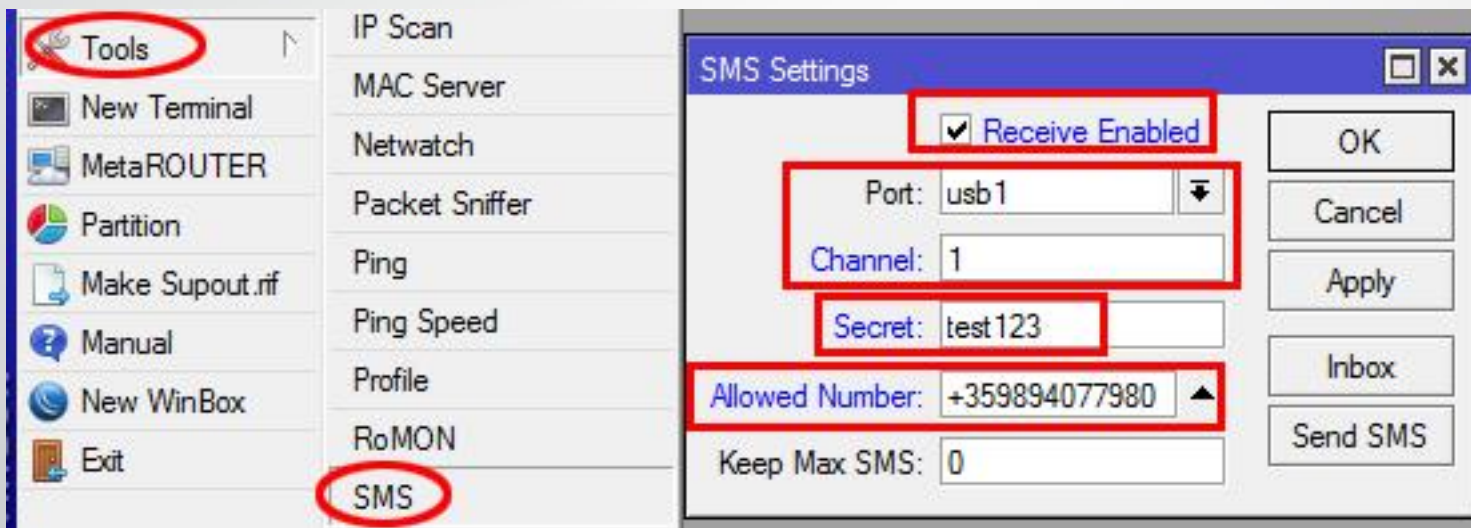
Tools
New Terminal
MetaROUTER
Partition
Make Supout.rif
Manual
New WinBox
Exit

IP Scan
MAC Server
Netwatch
Packet Sniffer
Ping
Ping Speed
Profile
RoMON
SMS

SMS Settings

Receive Enabled
Port: usb1
Channel: 1
Secret: test123
Allowed Number: +359894077980
Keep Max SMS: 0

OK
Cancel
Apply
Inbox
Send SMS